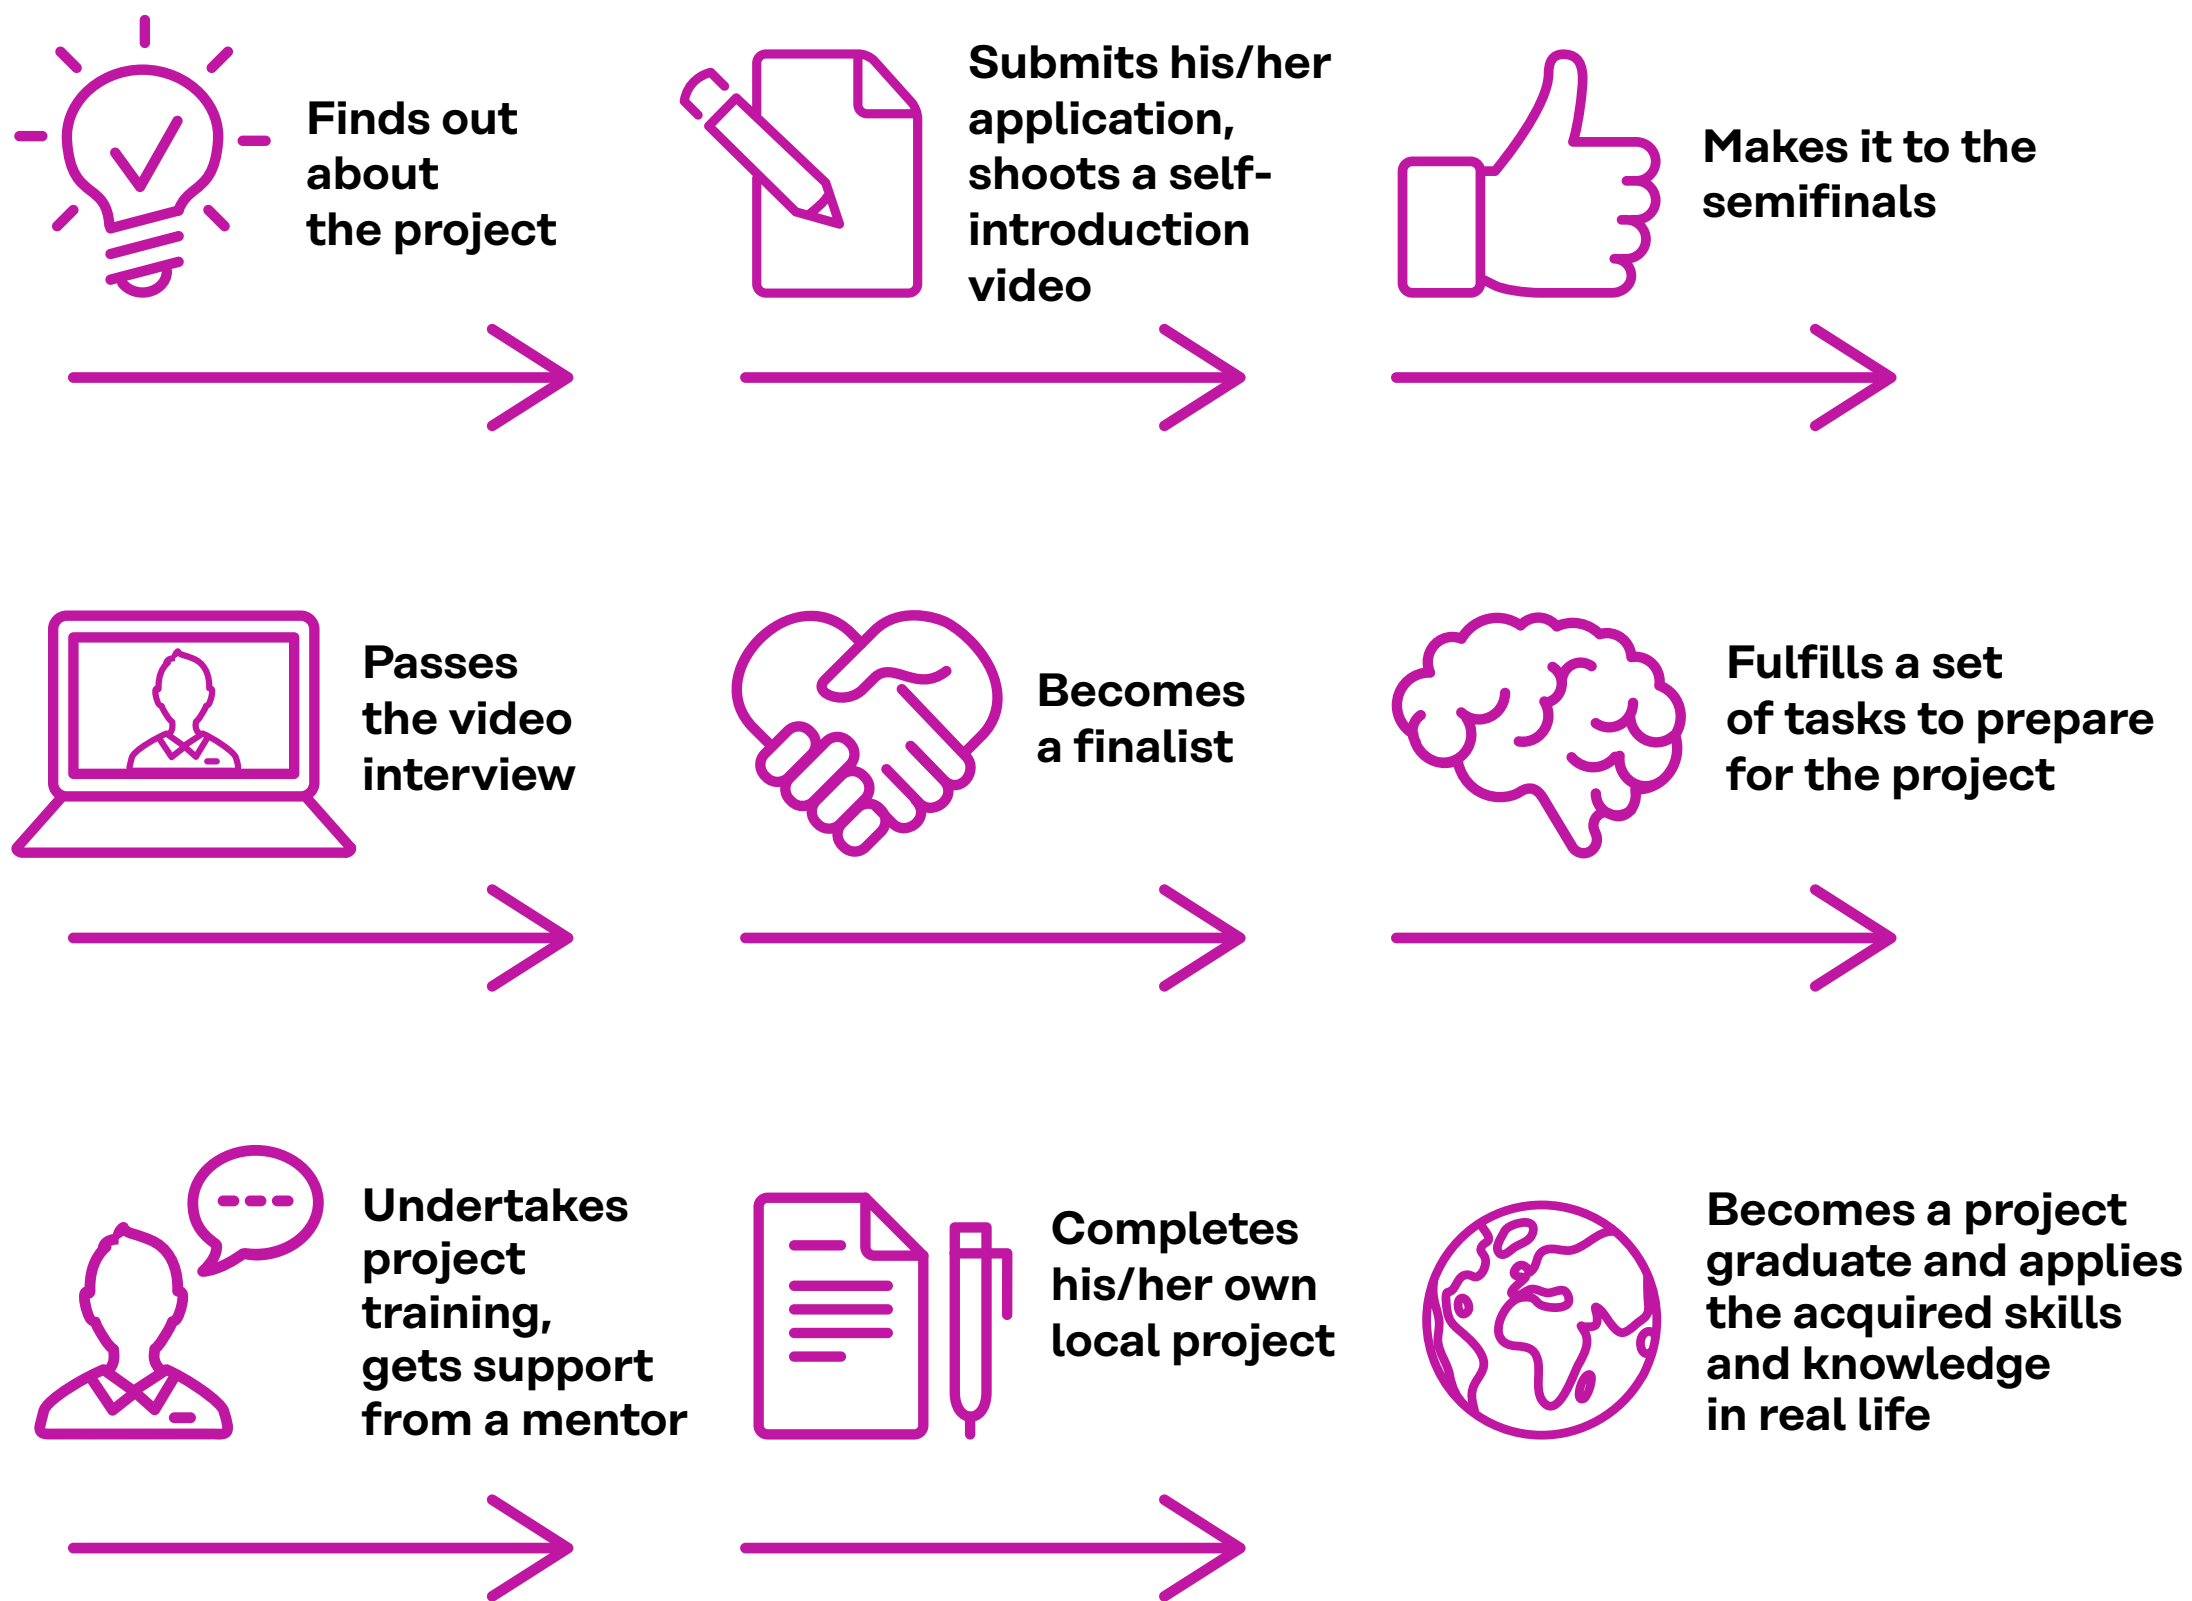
Finds out about the project

Submits his/her application, shoots a self-introduction video

Makes it to the semifinals

Passes the video interview

Becomes a finalist

Fulfills a set of tasks to prepare for the project

Undertakes project training, gets support from a mentor

Completes his/her own local project

Becomes a project graduate and applies the acquired skills and knowledge in real life